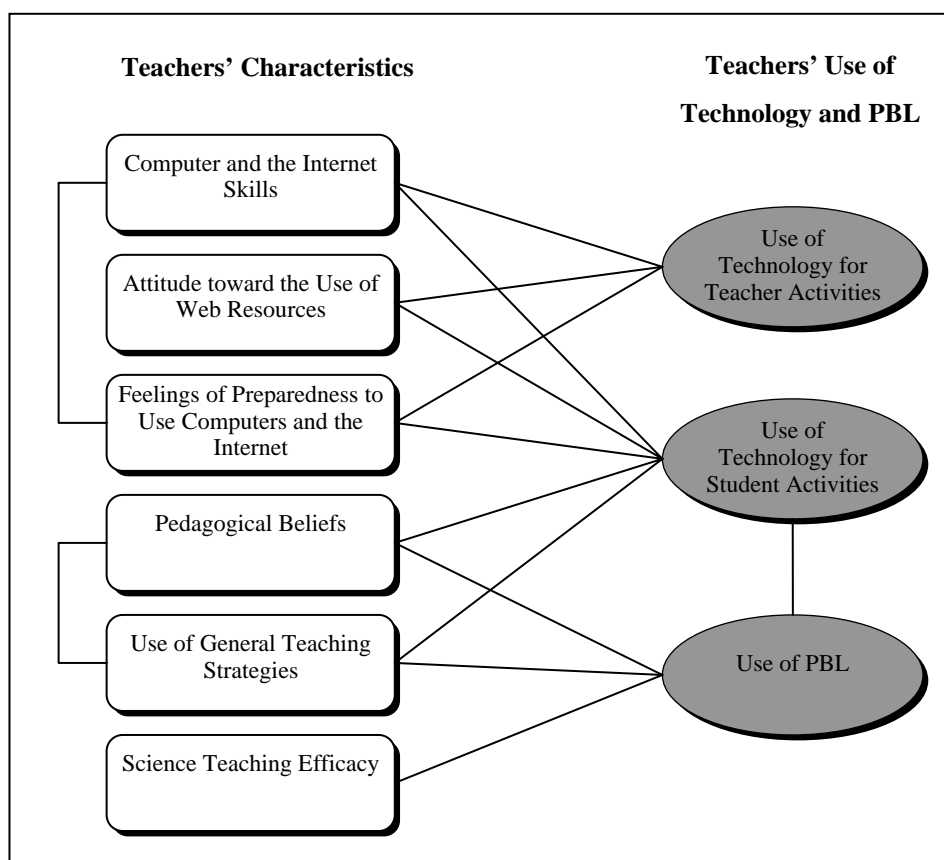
Teachers' Characteristics

Teachers' Use of Technology and PBL

Computer and the Internet Skills

Attitude toward the Use of Web Resources

Feelings of Preparedness to Use Computers and the Internet

Pedagogical Beliefs

Use of General Teaching Strategies

Science Teaching Efficacy

Use of Technology for Teacher Activities

Use of Technology for Student Activities

Use of PBL